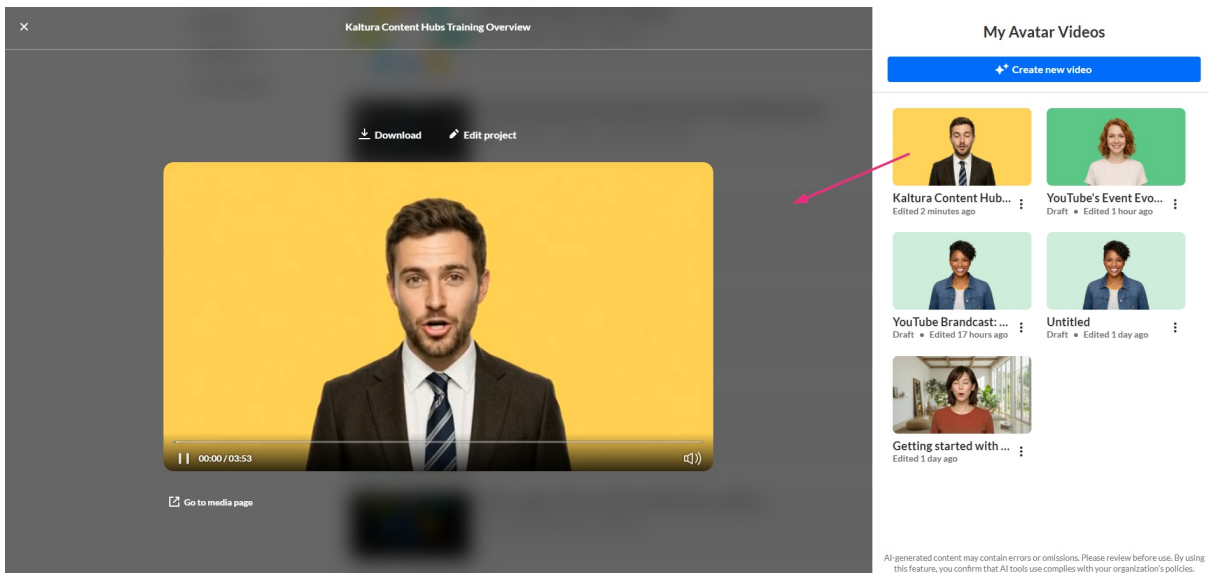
×

Kaltura Content Hubs Training Overview

Download Edit project

00:00 / 03:53

Go to media page

My Avatar Videos

Create new video

Kaltura Content Hub...
Edited 2 minutes ago

YouTube's Event Evo...
Draft • Edited 1 hour ago

YouTube Brandcast: ...
Draft • Edited 17 hours ago

Untitled
Draft • Edited 1 day ago

Getting started with ...
Edited 1 day ago

AI-generated content may contain errors or omissions. Please review before use. By using this feature, you confirm that AI tools use complies with your organization's policies.